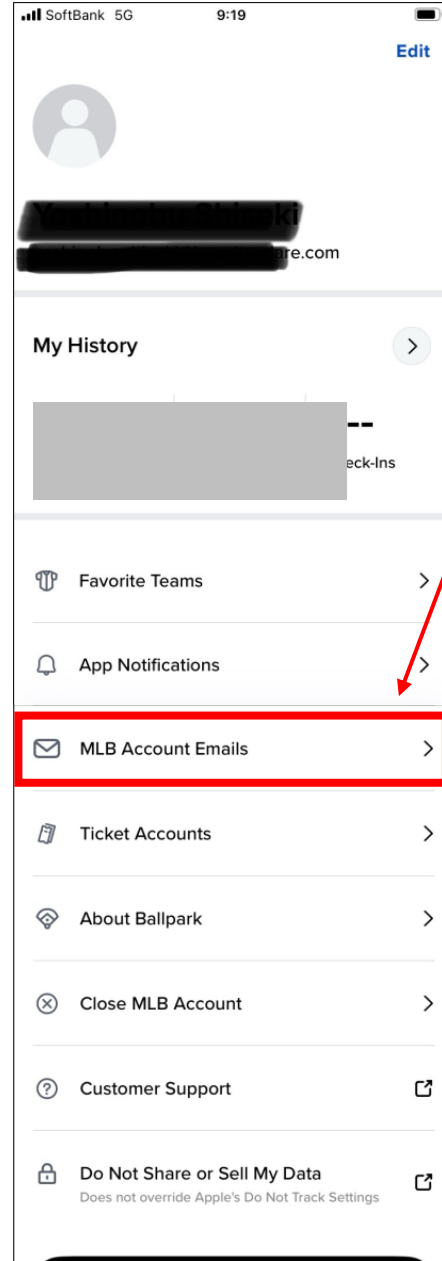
SoftBank 5G 9:19

Edit

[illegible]

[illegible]are.com

My History

--
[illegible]eck-Ins

Favorite Teams

App Notifications

MLB Account Emails

Ticket Accounts

About Ballpark

Close MLB Account

Customer Support

Do Not Share or Sell My Data
Does not override Apple's Do Not Track Settings